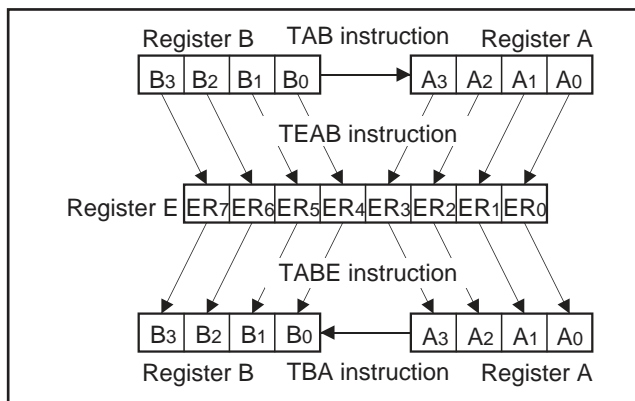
Register B TAB instruction Register A

| $B_3$ | $B_2$ | $B_1$ | $B_0$ |
|---|---|---|---|

| $A_3$ | $A_2$ | $A_1$ | $A_0$ |
|---|---|---|---|

TEAB instruction

Register E

| $ER_7$ | $ER_6$ | $ER_5$ | $ER_4$ | $ER_3$ | $ER_2$ | $ER_1$ | $ER_0$ |
|---|---|---|---|---|---|---|---|

TABE instruction

| $B_3$ | $B_2$ | $B_1$ | $B_0$ |
|---|---|---|---|

| $A_3$ | $A_2$ | $A_1$ | $A_0$ |
|---|---|---|---|

Register B TBA instruction Register A